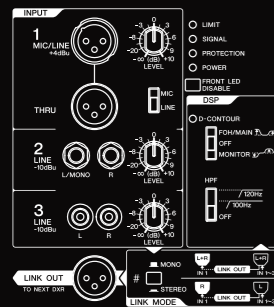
INPUT

1 MIC/LINE +4dBu

-3 0 +3
-6 +6
-10 +9
-20 +10
-∞ (dB) +10
LEVEL

LIMIT
SIGNAL
PROTECTION
POWER

THRU

MIC
LINE

FRONT LED DISABLE

DSP

D-CONTOUR

FOH/MAIN
OFF
MONITOR

2 LINE -10dBu

L/MONO R

-3 0 +3
-6 +6
-10 +9
-20 +10
-∞ (dB) +10
LEVEL

HPF

120Hz
100Hz
OFF

3 LINE -10dBu

L R

-3 0 +3
-6 +6
-10 +9
-20 +10
-∞ (dB) +10
LEVEL

LINK OUT
TO NEXT DXR

MONO
STEREO

LINK MODE

L+R
IN 1
LINK OUT
L+R
IN 1~3

R
IN 1
LINK OUT
L
IN 1~3